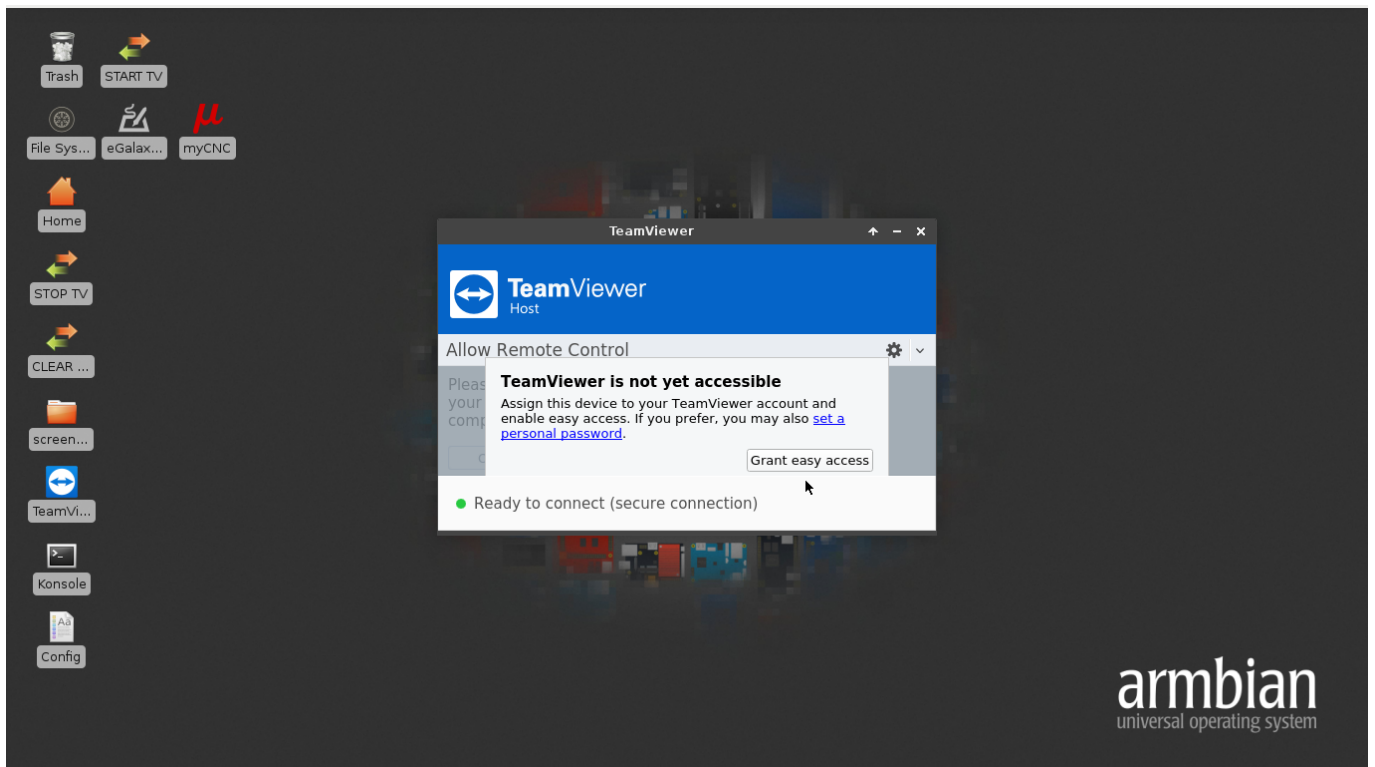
Trash
START TV
File Sys...
eGalax...
mycNC
Home
STOP TV
CLEAR ...
screen...
TeamVi...
Konsole
Config

TeamViewer

TeamViewer
Host

Allow Remote Control

Pleas
your
comp

TeamViewer is not yet accessible

Assign this device to your TeamViewer account and enable easy access. If you prefer, you may also set a personal password.

Grant easy access

Ready to connect (secure connection)

armbian
universal operating system